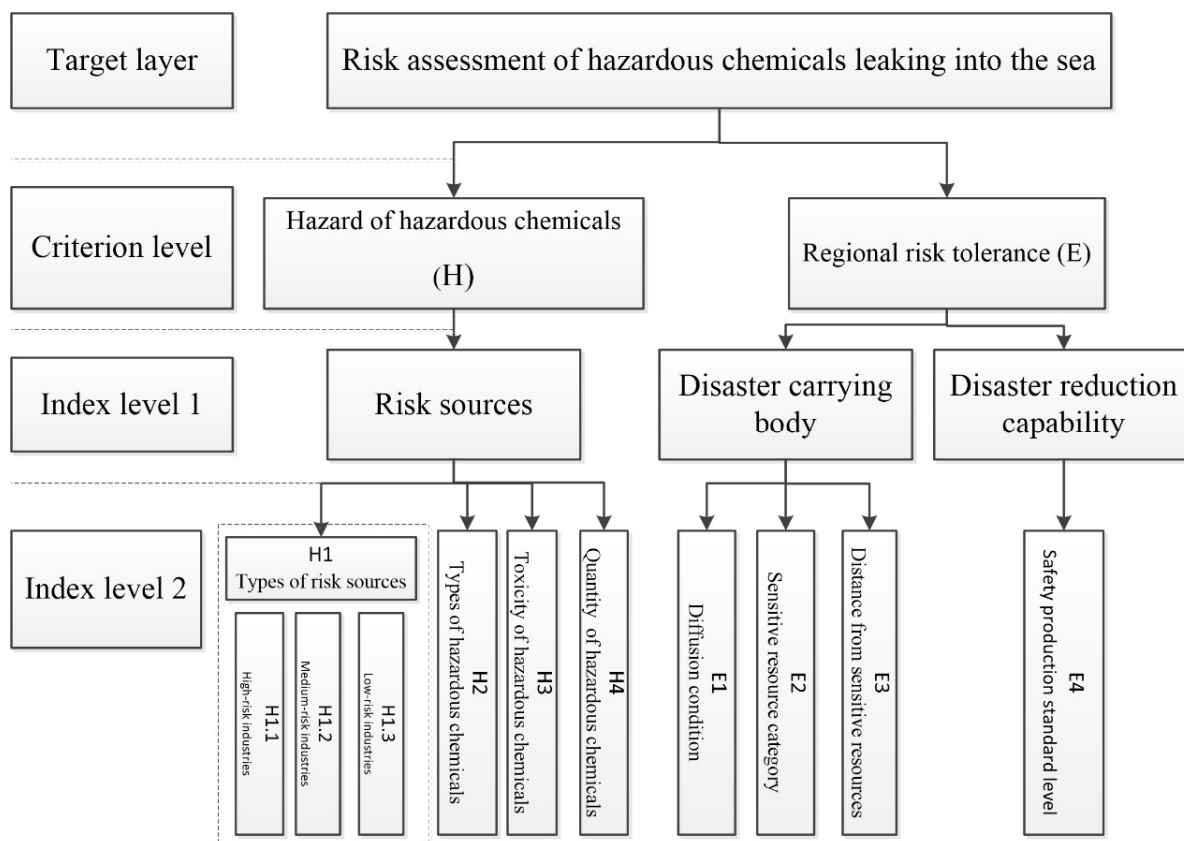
Target layer

Risk assessment of hazardous chemicals leaking into the sea

Criterion level

Hazard of hazardous chemicals (H)

Regional risk tolerance (E)

Index level 1

Risk sources

Disaster carrying body

Disaster reduction capability

Index level 2

H1
Types of risk sources

H1.1
High-risk industries

H1.2
Medium-risk industries

H1.3
Low-risk industries

H2
Types of hazardous chemicals

H3
Toxicity of hazardous chemicals

H4
Quantity of hazardous chemicals

E1
Diffusion condition

E2
Sensitive resource category

E3
Distance from sensitive resources

E4
Safety production standard level